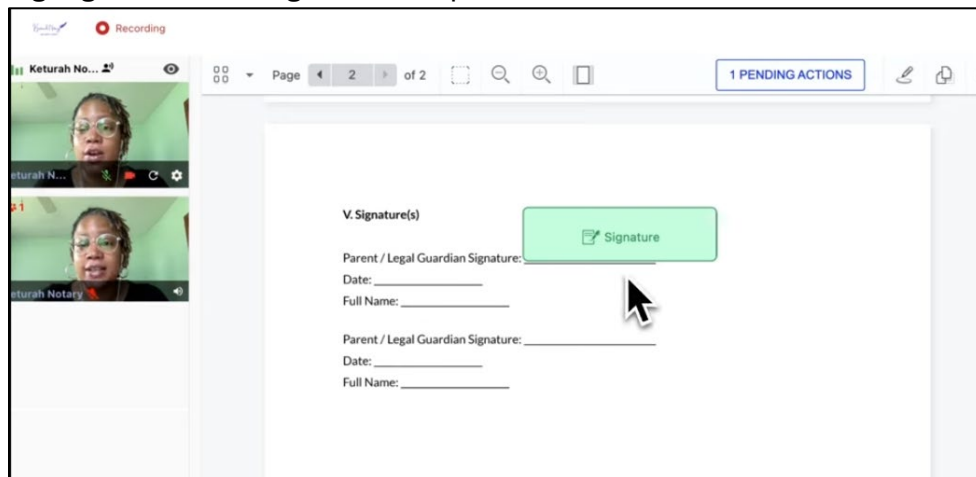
Recording

Keturah No...

eturah N...

eturah Notary

Page 2 of 2

1 PENDING ACTIONS

V. Signature(s)

Signature

Parent / Legal Guardian Signature: ____________
Date: ____________
Full Name: ____________

Parent / Legal Guardian Signature: ____________
Date: ____________
Full Name: ____________